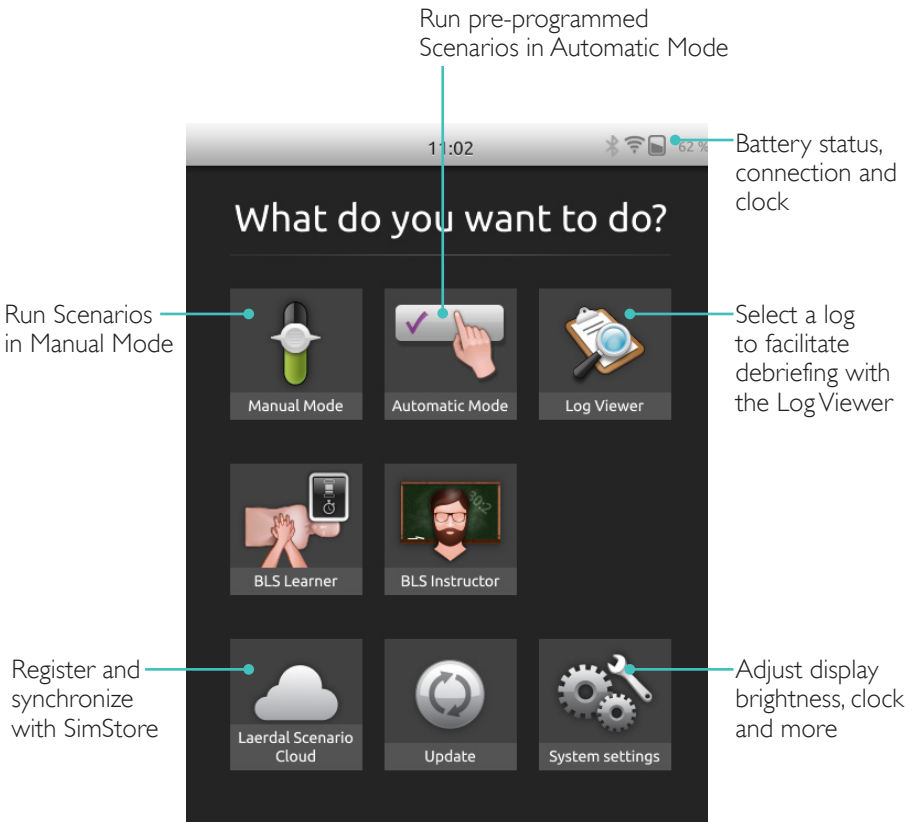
Run pre-programmed Scenarios in Automatic Mode

11:02

62 %

Battery status, connection and clock

What do you want to do?

Run Scenarios in Manual Mode

Manual Mode

Automatic Mode

Log Viewer

Select a log to facilitate debriefing with the Log Viewer

BLS Learner

BLS Instructor

Register and synchronize with SimStore

Laerdal Scenario Cloud

Update

System settings

Adjust display brightness, clock and more